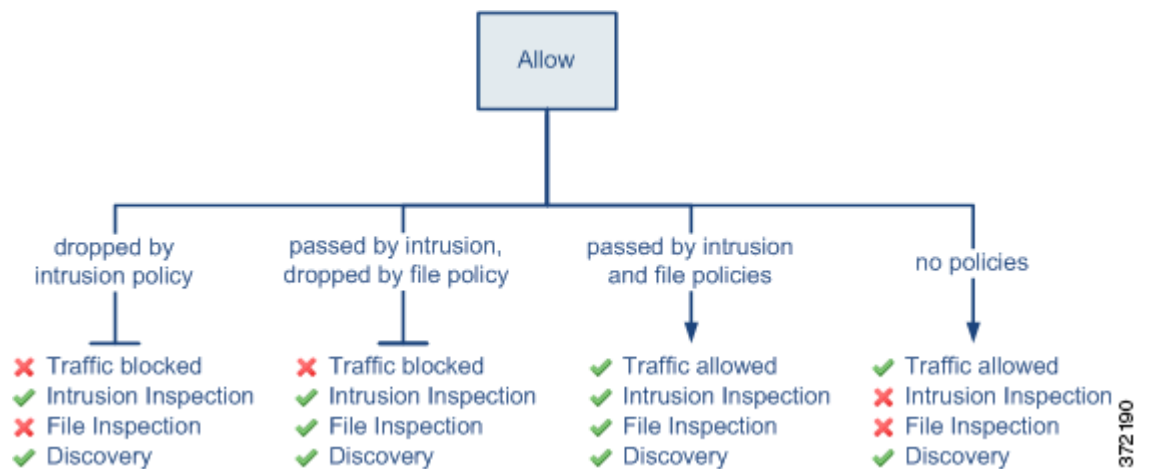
Allow

dropped by intrusion policy

Traffic blocked
Intrusion Inspection
File Inspection
Discovery

passed by intrusion, dropped by file policy

Traffic blocked
Intrusion Inspection
File Inspection
Discovery

passed by intrusion and file policies

Traffic allowed
Intrusion Inspection
File Inspection
Discovery

no policies

Traffic allowed
Intrusion Inspection
File Inspection
Discovery

372190